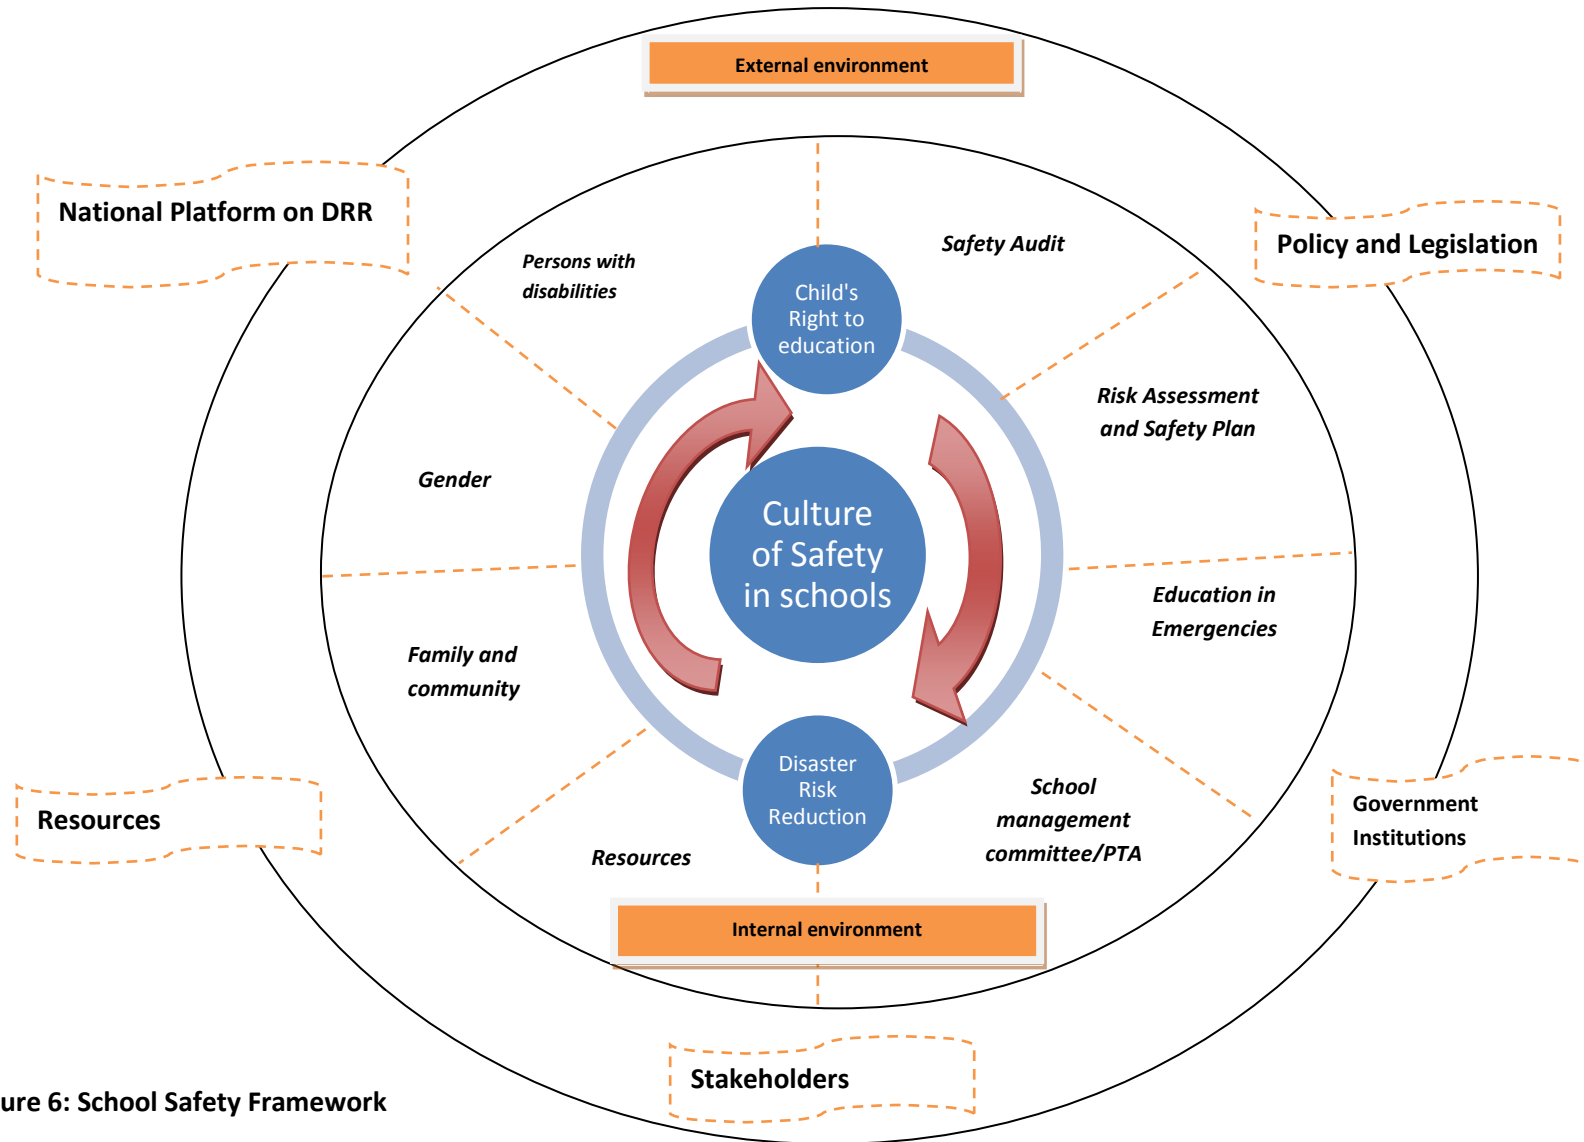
External environment

National Platform on DRR

Policy and Legislation

Persons with disabilities

Safety Audit

Child's Right to education

Risk Assessment and Safety Plan

Gender

Culture of Safety in schools

Education in Emergencies

Family and community

Disaster Risk Reduction

School management committee/PTA

Resources

Resources

Government Institutions

Internal environment

Stakeholders

ure 6: School Safety Framework